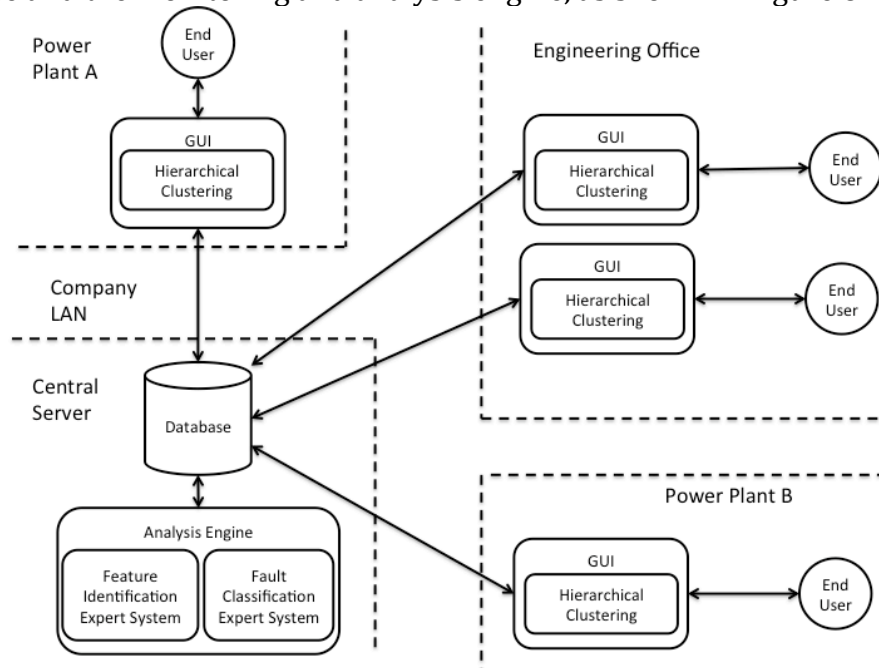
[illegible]

Power Plant A

End User

GUI

Hierarchical Clustering

Company LAN

Central Server

Database

Analysis Engine

Feature Identification Expert System

Fault Classification Expert System

Engineering Office

GUI

Hierarchical Clustering

End User

GUI

Hierarchical Clustering

End User

Power Plant B

GUI

Hierarchical Clustering

End User